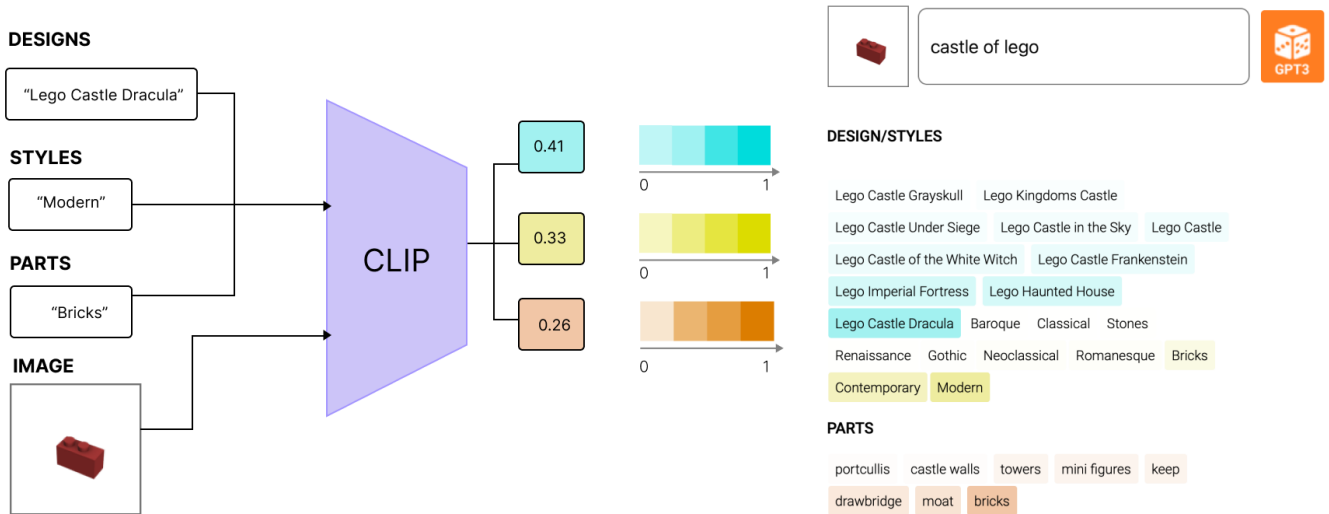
DESIGNS

“Lego Castle Dracula”

STYLES

“Modern”

PARTS

“Bricks”

IMAGE

CLIP

0.41

0.33

0.26

0 1

0 1

0 1

castle of lego

GPT3

DESIGN/STYLES

Lego Castle Grayskull Lego Kingdoms Castle Lego Castle Under Siege Lego Castle in the Sky Lego Castle Lego Castle of the White Witch Lego Castle Frankenstein Lego Imperial Fortress Lego Haunted House Lego Castle Dracula Baroque Classical Stones Renaissance Gothic Neoclassical Romanesque Bricks Contemporary Modern

PARTS

portcullis castle walls towers mini figures keep drawbridge moat bricks